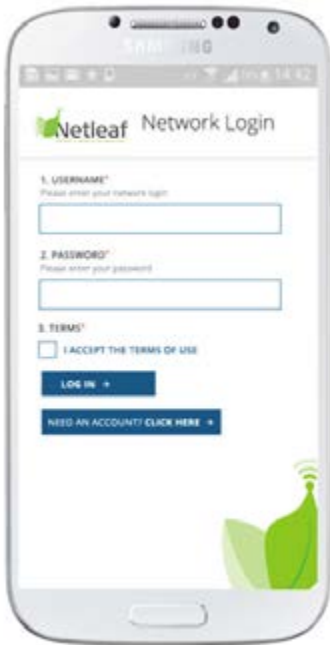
SAMSUNG

14:42

Netleaf Network Login

1. USERNAME*
Please enter your network login

2. PASSWORD*
Please enter your password

3. TERMS*
I ACCEPT THE TERMS OF USE

LOG IN →

NEED AN ACCOUNT? CLICK HERE →